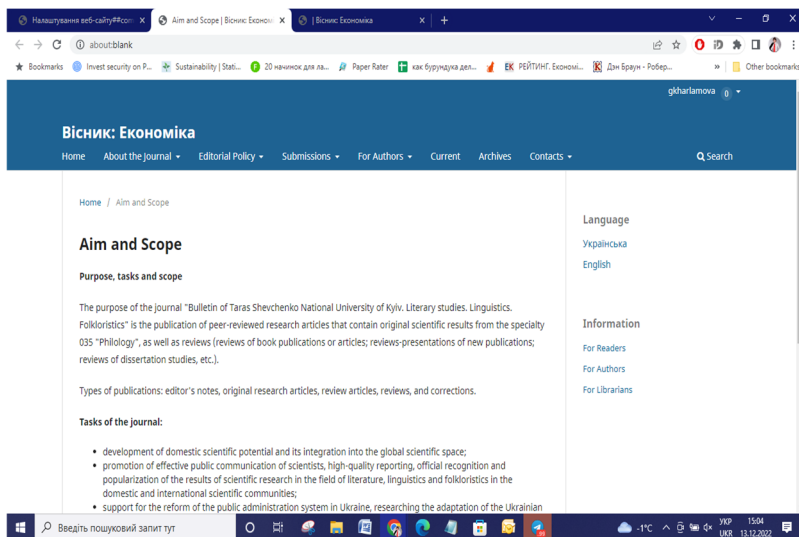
Налаштування веб-сайту#com × Aim and Scope | Вісник: Економі × | Вісник: Економіка × +

about:blank

Bookmarks Invest security on P... Sustainability | Stati... 20 начинок для ла... Paper Rater как бурундука дел... РЕЙТИНГ. Економі... Дэн Браун - Робер... » Other bookmarks

gkharlamova 0

Вісник: Економіка

Home About the Journal Editorial Policy Submissions For Authors Current Archives Contacts Search

Home / Aim and Scope

Aim and Scope

Purpose, tasks and scope

The purpose of the journal "Bulletin of Taras Shevchenko National University of Kyiv. Literary studies. Linguistics. Folkloristics" is the publication of peer-reviewed research articles that contain original scientific results from the specialty 035 "Philology", as well as reviews (reviews of book publications or articles; reviews-presentations of new publications; reviews of dissertation studies, etc.).

Types of publications: editor's notes, original research articles, review articles, reviews, and corrections.

Tasks of the journal:

• development of domestic scientific potential and its integration into the global scientific space;
• promotion of effective public communication of scientists, high-quality reporting, official recognition and popularization of the results of scientific research in the field of literature, linguistics and folkloristics in the domestic and international scientific communities;
• support for the reform of the public administration system in Ukraine, researching the adaptation of the Ukrainian

Language

Українська

English

Information

For Readers

For Authors

For Librarians

Введіть пошуковий запит тут

-1°C УКР UKR 15:04 13.12.2022